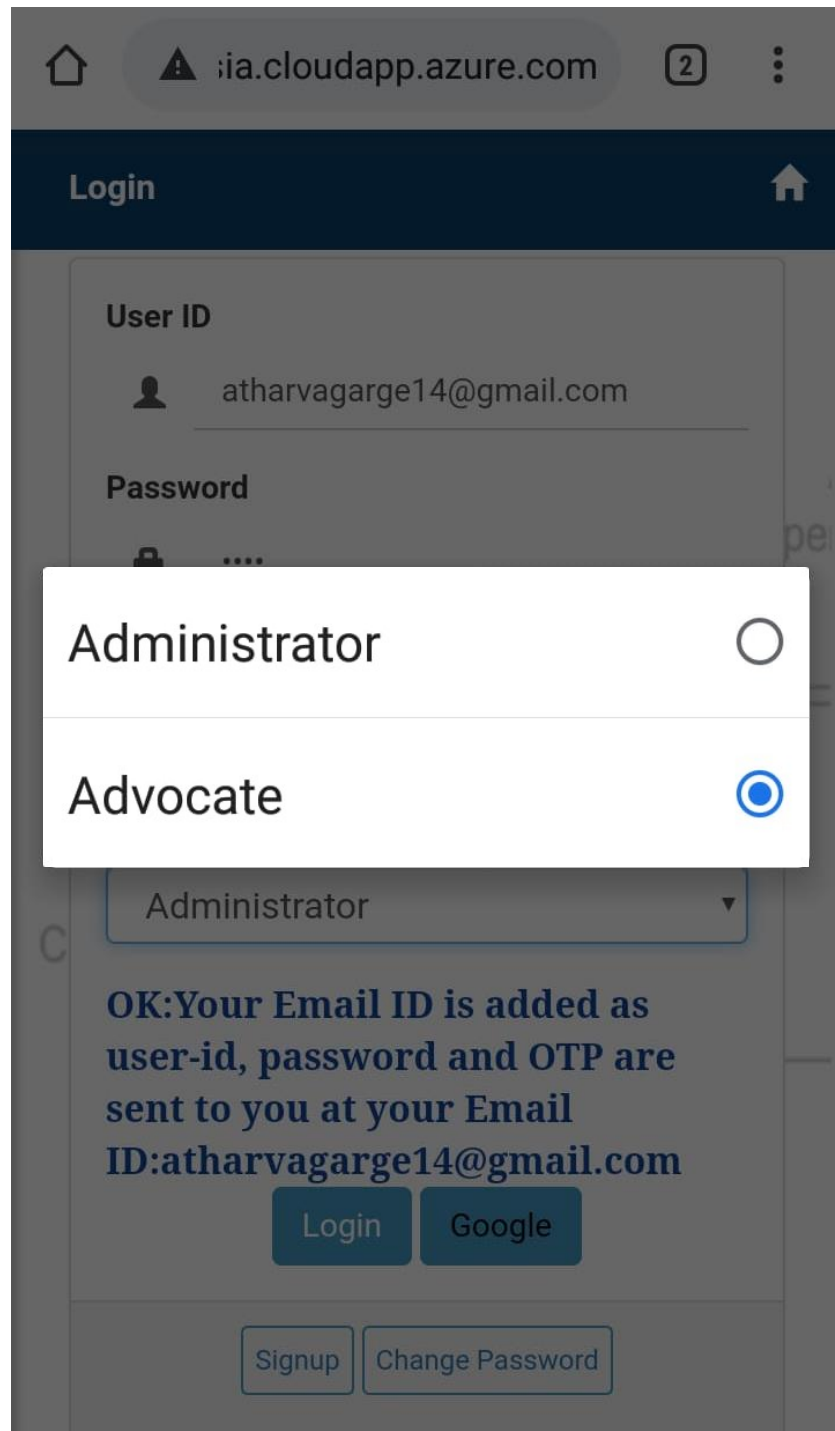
ːia.cloudapp.azure.com 2

Login

User ID

atharvagarge14@gmail.com

Password

••••

Administrator

Advocate

Administrator

OK:Your Email ID is added as user-id, password and OTP are sent to you at your Email ID:atharvagarge14@gmail.com

Login Google

Signup Change Password